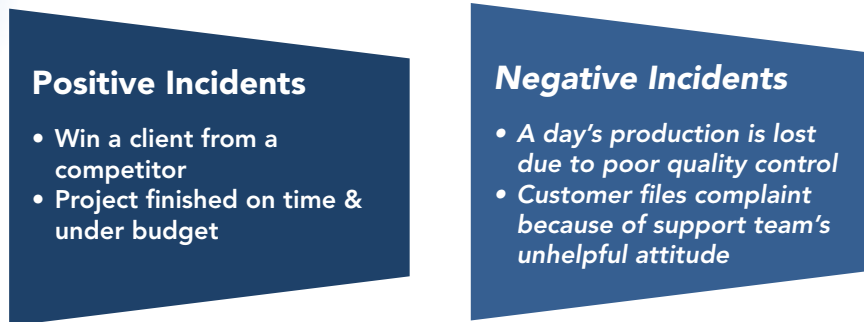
Positive Incidents

- Win a client from a competitor
- Project finished on time & under budget

Negative Incidents

- A day’s production is lost due to poor quality control
- Customer files complaint because of support team’s unhelpful attitude